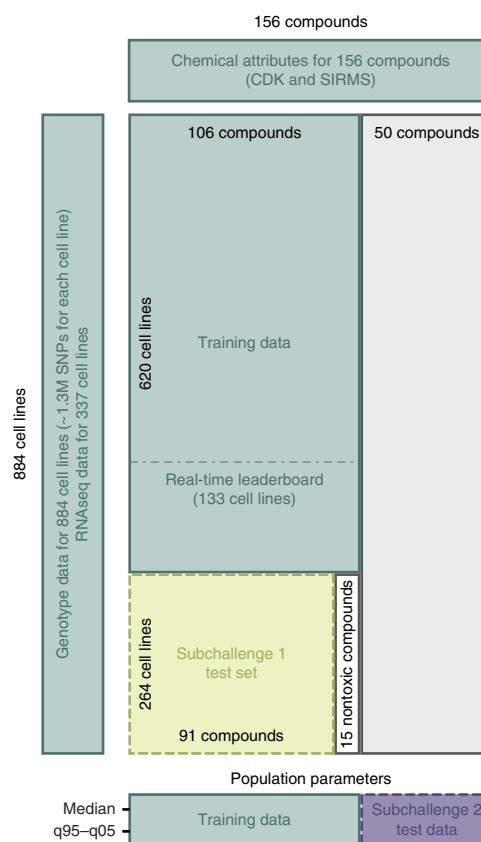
156 compounds

Chemical attributes for 156 compounds (CDK and SIRMS)

884 cell lines

Genotype data for 884 cell lines (~1.3M SNPs for each cell line) RNAseq data for 337 cell lines

106 compounds

50 compounds

620 cell lines

Training data

Real-time leaderboard (133 cell lines)

264 cell lines

Subchallenge 1 test set

91 compounds

15 nontoxic compounds

Population parameters

Median

q95–q05

Training data

Subchallenge 2 test data